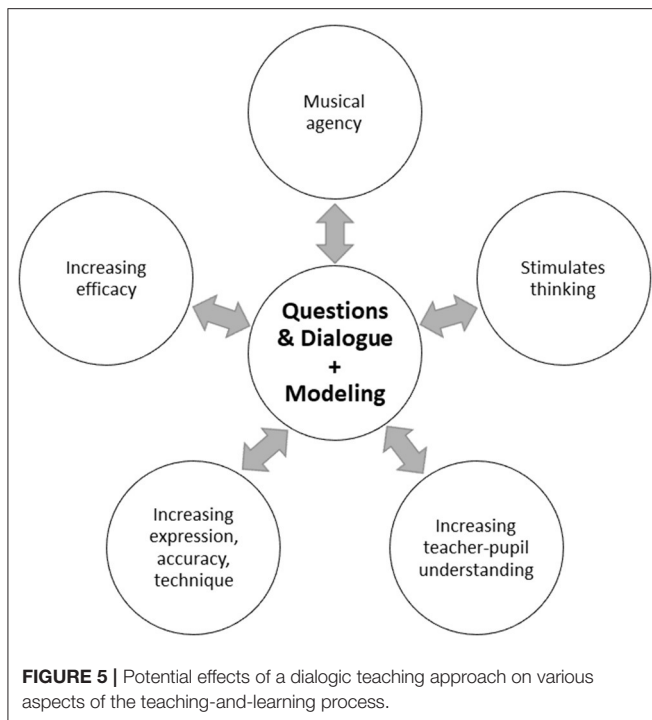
Musical agency

Increasing efficacy

Questions & Dialogue + Modeling

Stimulates thinking

Increasing expression, accuracy, technique

Increasing teacher-pupil understanding

**FIGURE 5 |** Potential effects of a dialogic teaching approach on various aspects of the teaching-and-learning process.